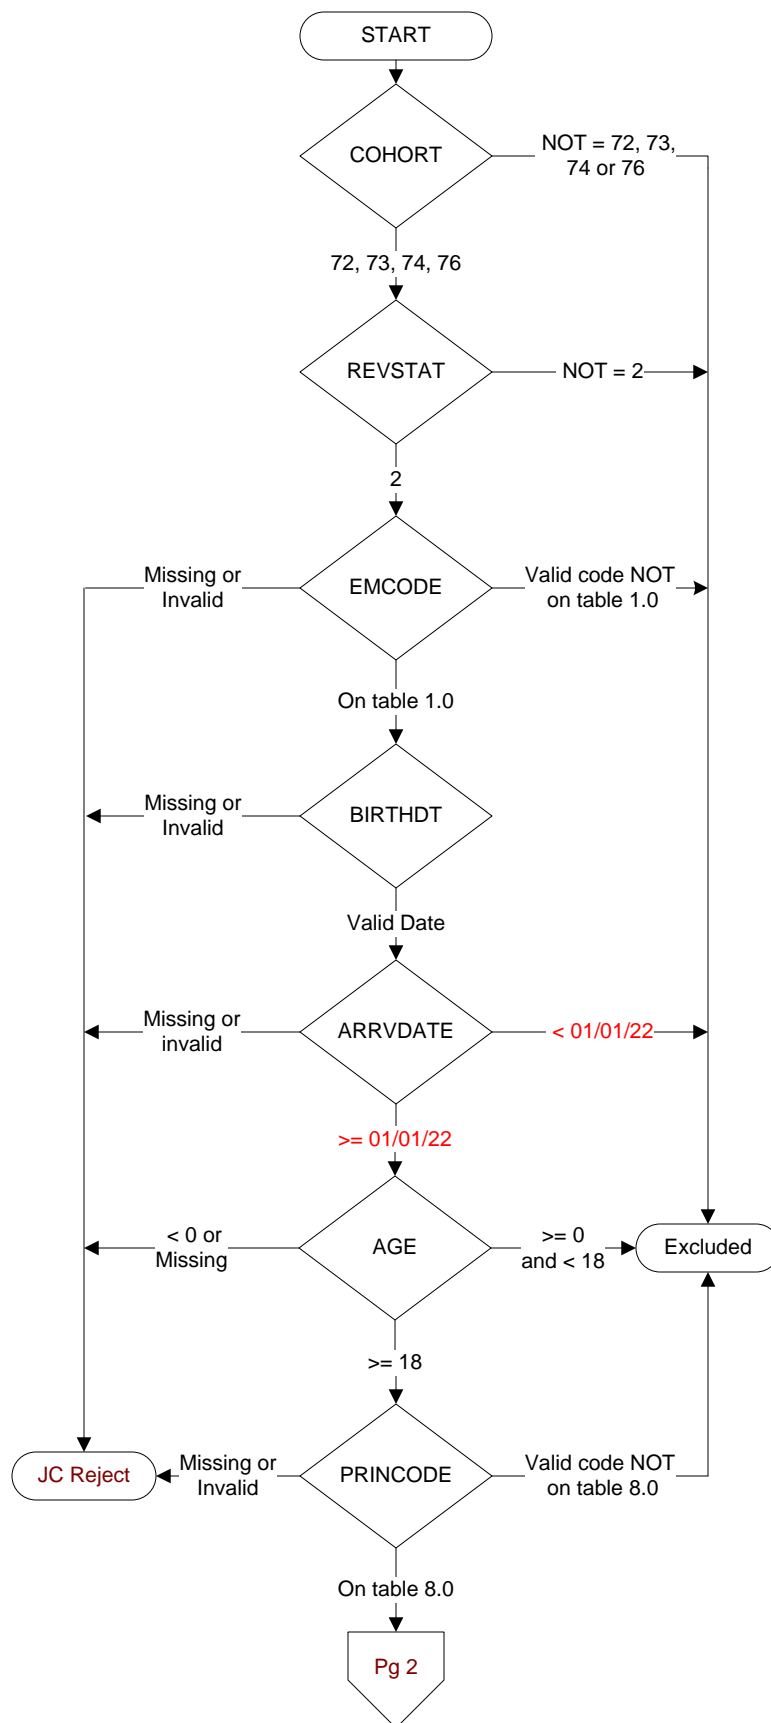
START

COHORT

NOT = 72, 73, 74 or 76

72, 73, 74, 76

REVSTAT

NOT = 2

2

Missing or Invalid

EMCODE

Valid code NOT on table 1.0

On table 1.0

Missing or Invalid

BIRTHDT

Valid Date

Missing or invalid

ARRVDATE

< 01/01/22

>= 01/01/22

< 0 or Missing

AGE

>= 0 and < 18

Excluded

>= 18

JC Reject

Missing or Invalid

PRINCODE

Valid code NOT on table 8.0

On table 8.0

Pg 2